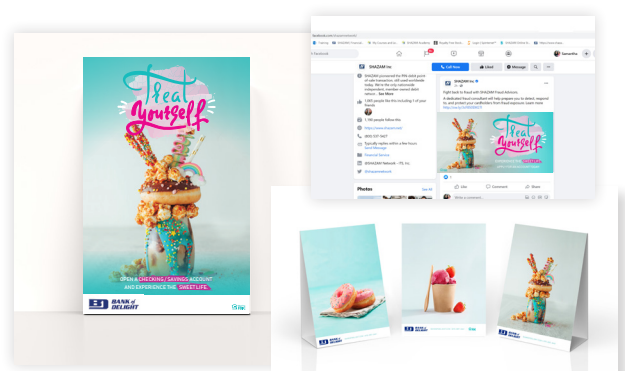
Treat yourself

OPEN A CHECKING / SAVINGS ACCOUNT AND EXPERIENCE THE SWEET LIFE.

BANK of DELIGHT

Facebook

Call Now

Liked

Message

SHAZAM Inc

SHAZAM pioneered the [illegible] of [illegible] transaction, still used worldwide today. We're the only nationwide independent, member-owned debit network... See More

1,985 people like this including 1 of your friends

1,766 people follow this

https://www.shazam.net/

(800) 537-5427

Typically replies within a few hours Send Message

Financial Service

SHAZAM Network – ITS, Inc.

@shazamnetwork

Photos

See All

SHAZAM Inc

Fight back to fraud with SHAZAM fraud detectors.

A dedicated fraud consultant will help prepare you to detect, respond to, and protect your cardholders from fraud. Learn more http://ow.ly/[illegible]

Treat yourself

Like

Comment

Share

Write a comment...

BANK of DELIGHT

BANK of DELIGHT

BANK of DELIGHT